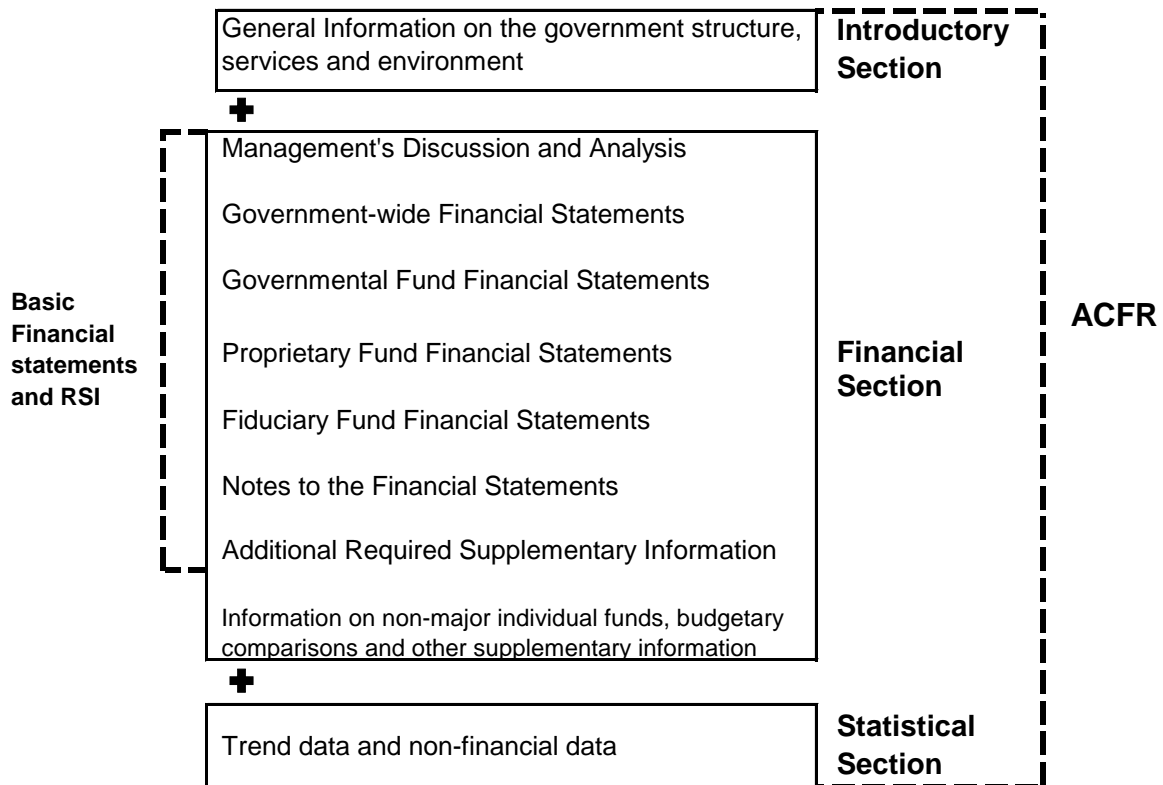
General Information on the government structure, services and environment

Introductory Section

Management's Discussion and Analysis

Government-wide Financial Statements

Governmental Fund Financial Statements

Basic Financial statements and RSI

Proprietary Fund Financial Statements

Financial Section

ACFR

Fiduciary Fund Financial Statements

Notes to the Financial Statements

Additional Required Supplementary Information

Information on non-major individual funds, budgetary comparisons and other supplementary information

Trend data and non-financial data

Statistical Section